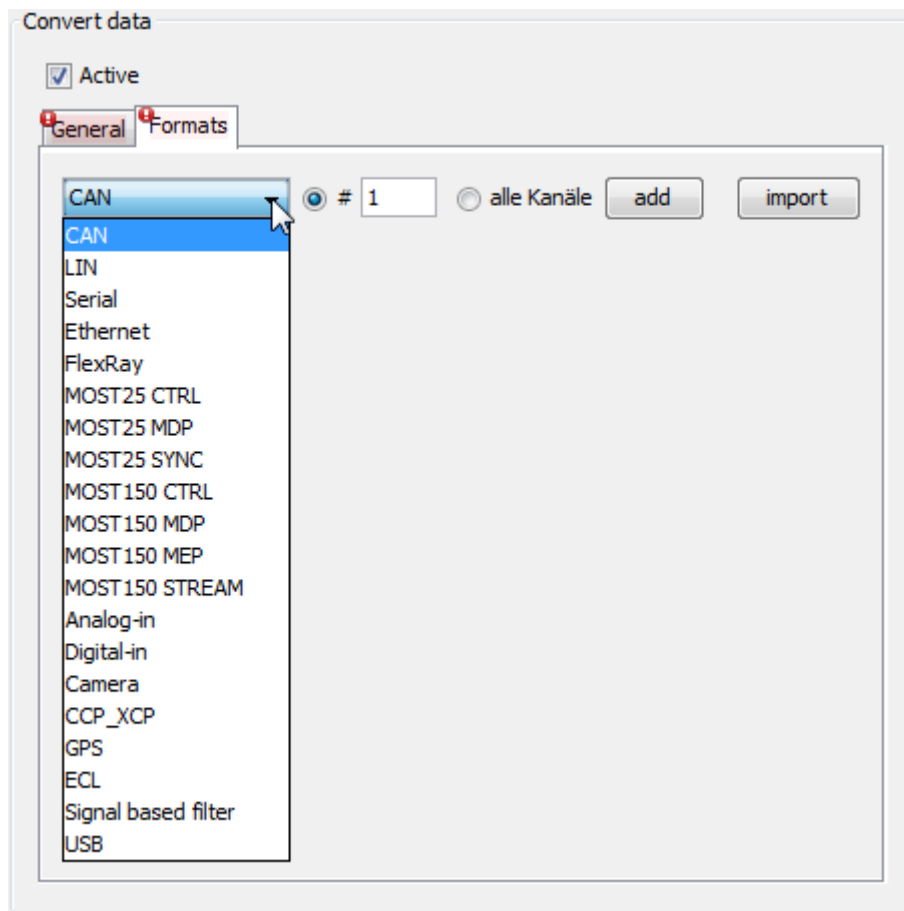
Convert data

Active

General Formats

CAN # 1 alle Kanäle add import

CAN
LIN
Serial
Ethernet
FlexRay
MOST25 CTRL
MOST25 MDP
MOST25 SYNC
MOST150 CTRL
MOST150 MDP
MOST150 MEP
MOST150 STREAM
Analog-in
Digital-in
Camera
CCP_XCP
GPS
ECL
Signal based filter
USB